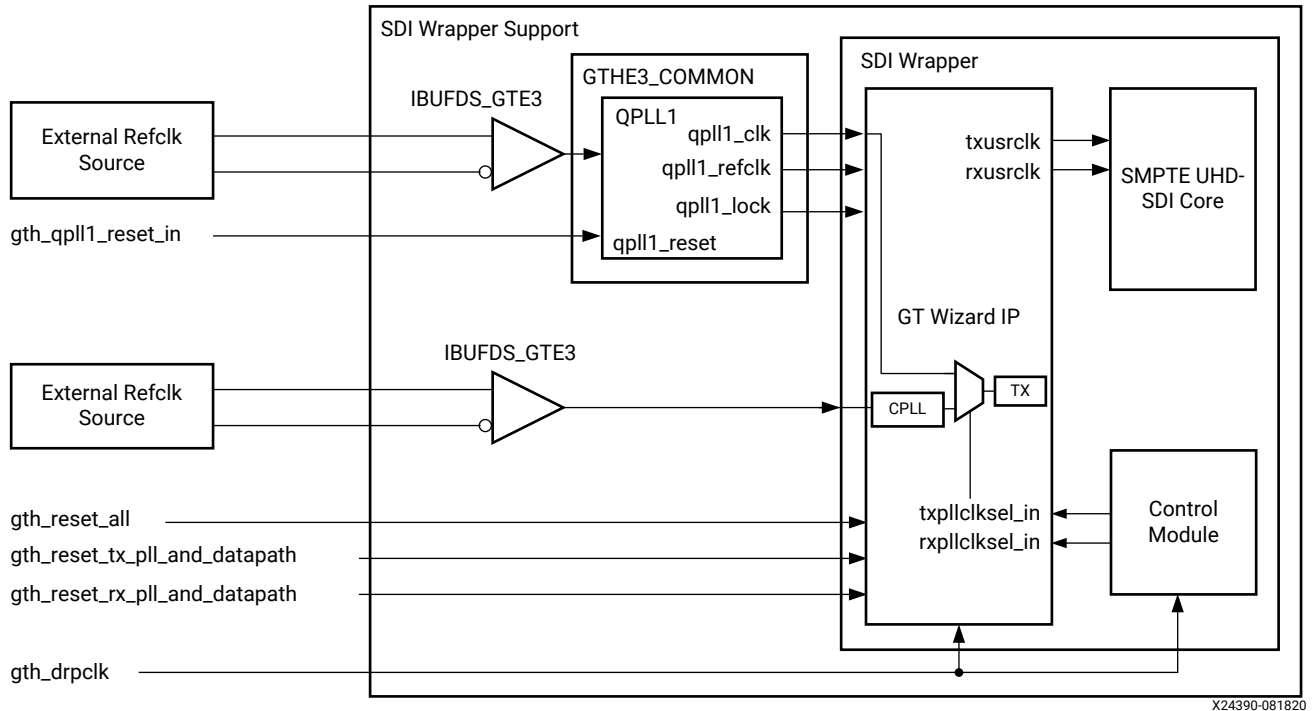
SDI Wrapper Support

External Refclk Source

gth_qpll1_reset_in

IBUFDS_GTE3

GTHE3_COMMON

QPLL1
qpll1_clk
qpll1_refclk
qpll1_lock
qpll1_reset

SDI Wrapper

txusrclk
rxusrclk

SMPTE UHD-SDI Core

GT Wizard IP

External Refclk Source

IBUFDS_GTE3

CPLL

TX

gth_reset_all
gth_reset_tx_pll_and_datapath
gth_reset_rx_pll_and_datapath

txpllclksel_in
rxpllclksel_in

Control Module

gth_drpclk

X24390-081820